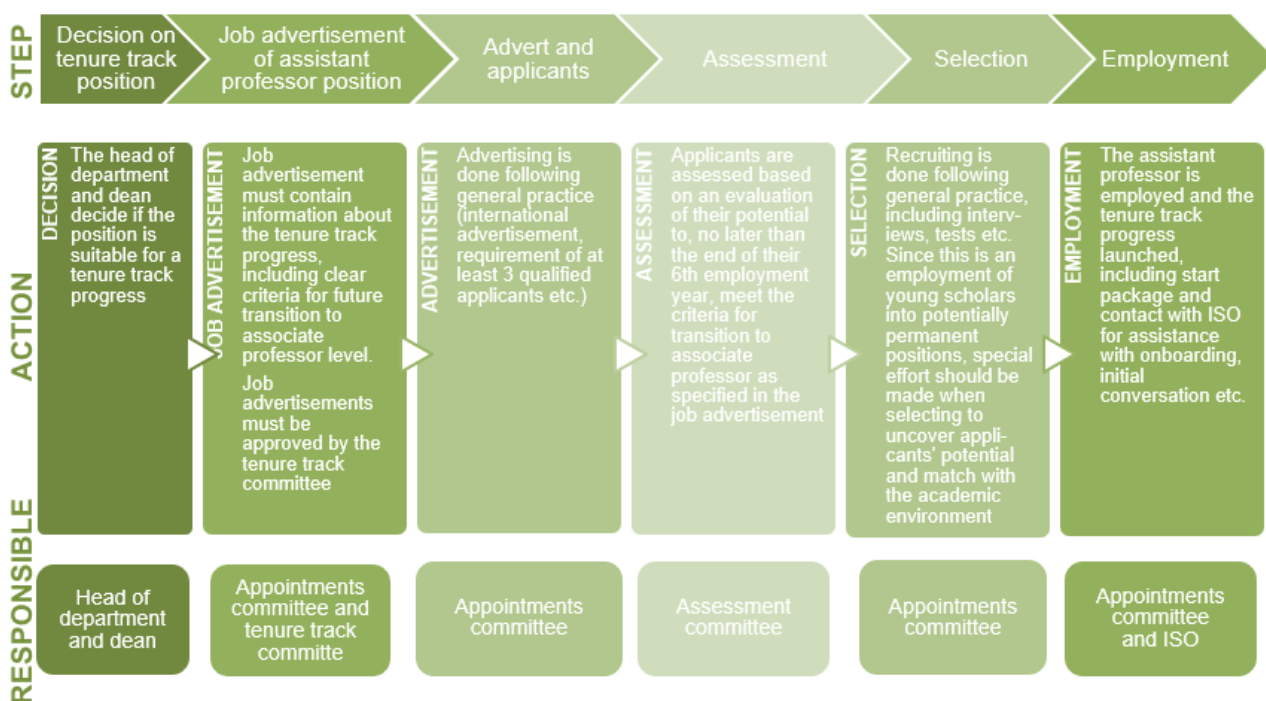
STEP

Decision on tenure track position

Job advertisement of assistant professor position

Advert and applicants

Assessment

Selection

Employment

ACTION

DECISION

The head of department and dean decide if the position is suitable for a tenure track progress

JOB ADVERTISEMENT

Job advertisement must contain information about the tenure track progress, including clear criteria for future transition to associate professor level.

Job advertisements must be approved by the tenure track committee

ADVERTISEMENT

Advertising is done following general practice (international advertisement, requirement of at least 3 qualified applicants etc.)

ASSESSMENT

Applicants are assessed based on an evaluation of their potential to, no later than the end of their 6th employment year, meet the criteria for transition to associate professor as specified in the job advertisement

SELECTION

Recruiting is done following general practice, including interviews, tests etc. Since this is an employment of young scholars into potentially permanent positions, special effort should be made when selecting to uncover applicants' potential and match with the academic environment

EMPLOYMENT

The assistant professor is employed and the tenure track progress launched, including start package and contact with ISO for assistance with onboarding, initial conversation etc.

RESPONSIBLE

Head of department and dean

Appointments committee and tenure track committe

Appointments committee

Assessment committee

Appointments committee

Appointments committee and ISO